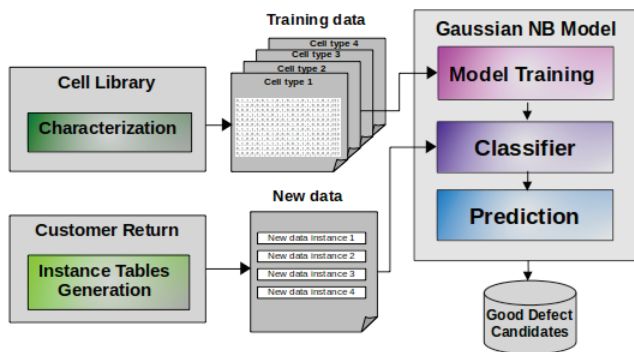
Training data

Cell type 4
Cell type 3
Cell type 2
Cell type 1

Gaussian NB Model

Cell Library

Characterization

Model Training

Classifier

Prediction

New data

Customer Return

New data instance 1
New data instance 2
New data instance 3
New data instance 4

Instance Tables Generation

Good Defect Candidates